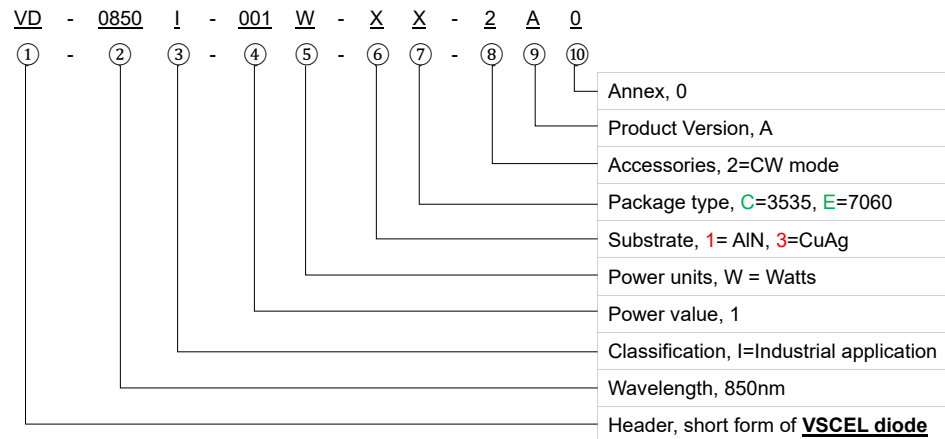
VD - 0850 I - 001 W - X X - 2 A 0

① - ② ③ - ④ ⑤ - ⑥ ⑦ - ⑧ ⑨ ⑩

Annex, 0

Product Version, A

Accessories, 2=CW mode

Package type, C=3535, E=7060

Substrate, 1= AlN, 3=CuAg

Power units, W = Watts

Power value, 1

Classification, I=Industrial application

Wavelength, 850nm

Header, short form of **VSCEL diode**